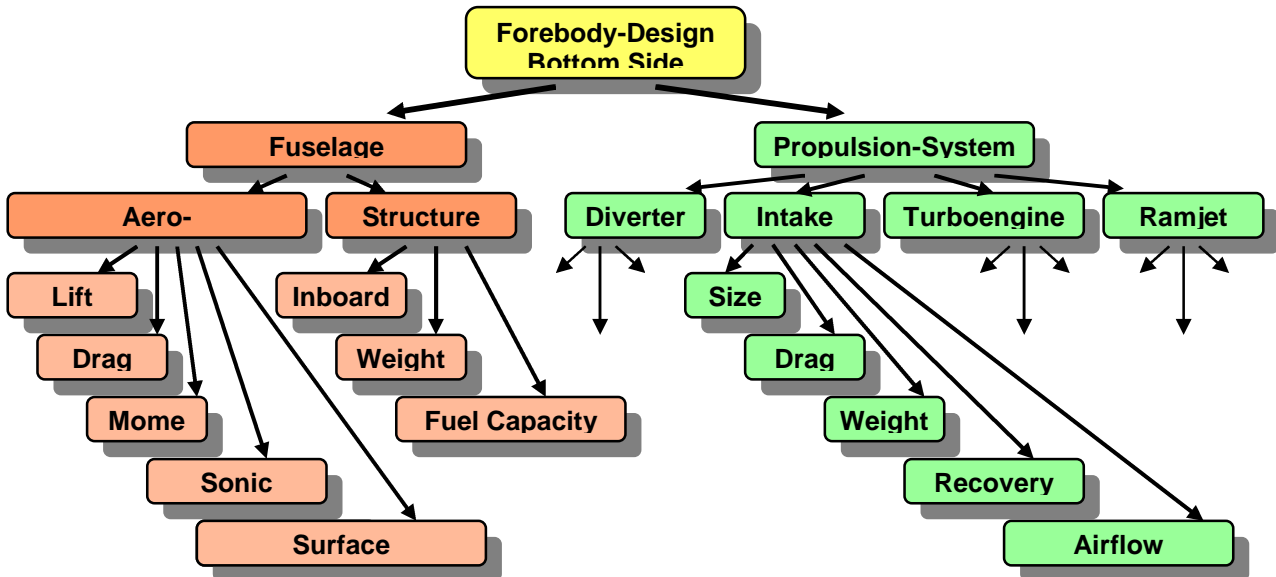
Forebody-Design
Bottom Side

Fuselage

Aero-
Lift
Drag
Mome
Sonic
Surface

Structure
Inboard
Weight
Fuel Capacity

Propulsion-System

Diverter

Intake
Size
Drag
Weight
Recovery
Airflow

Turboengine

Ramjet